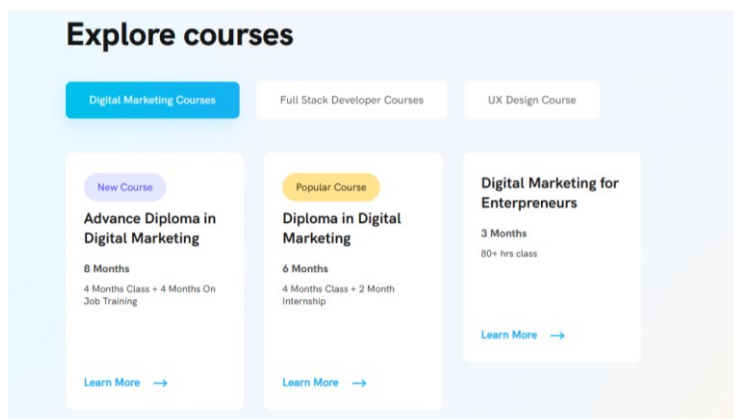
Explore courses

Digital Marketing Courses

Full Stack Developer Courses

UX Design Course

New Course

Advance Diploma in Digital Marketing

8 Months

4 Months Class + 4 Months On Job Training

Learn More →

Popular Course

Diploma in Digital Marketing

6 Months

4 Months Class + 2 Month Internship

Learn More →

Digital Marketing for Enterpreneurs

3 Months

80+ hrs class

Learn More →